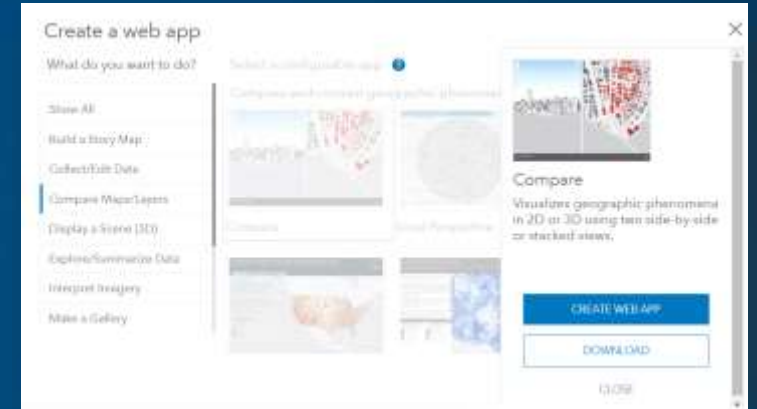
Create a web app

What do you want to do?

Select a configurable app

Compare and contrast geographic phenomena

Show All

Build a Story Map

Collect/Edit Data

Compare Maps/Layers

Display a Scene (3D)

Explore/Summarize Data

Interpret Imagery

Make a Gallery

Compare

Local Perspective

Compare

Visualizes geographic phenomena in 2D or 3D using two side-by-side or stacked views.

CREATE WEB APP

DOWNLOAD

CLOSE